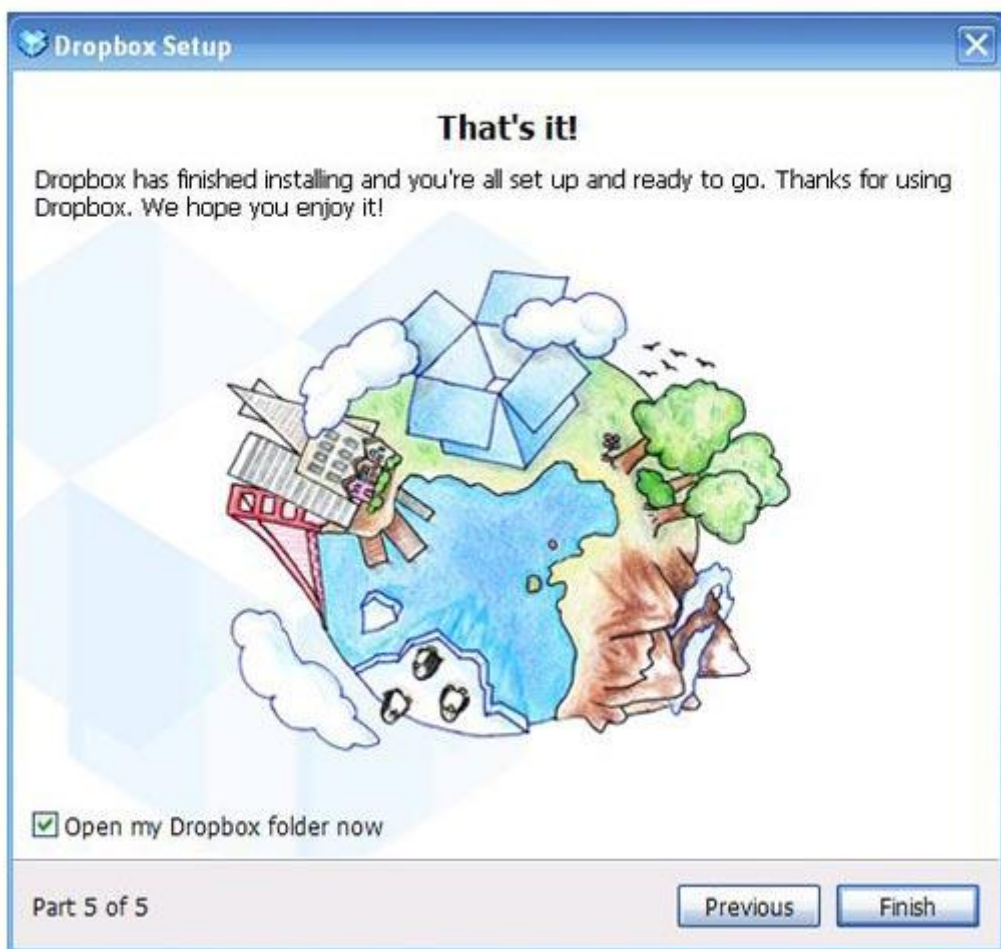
Dropbox Setup

That's it!

Dropbox has finished installing and you're all set up and ready to go. Thanks for using Dropbox. We hope you enjoy it!

☑ Open my Dropbox folder now

Part 5 of 5

Previous

Finish